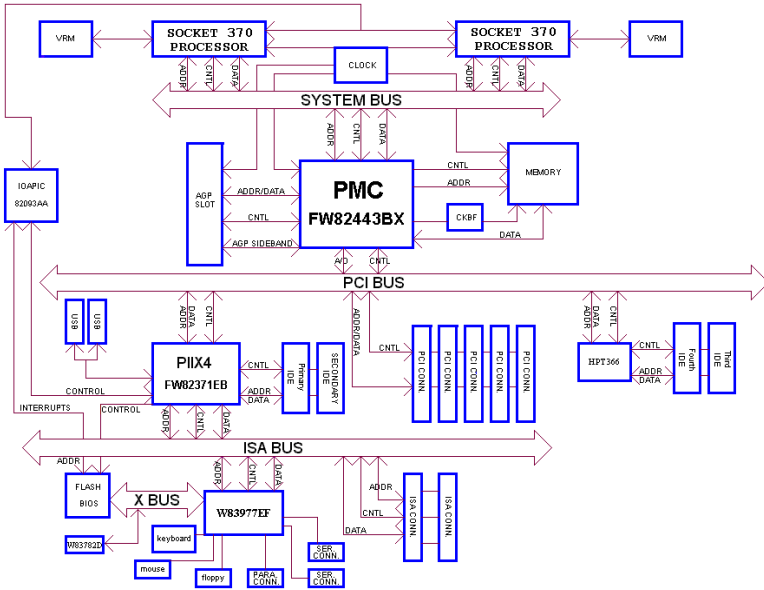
VRM

SOCKET 370 PROCESSOR

SOCKET 370 PROCESSOR

VRM

ADDR CNTL DATA

CLOCK

ADDR CNTL DATA

SYSTEM BUS

IOAPIC 82093AA

ADDR CNTL DATA

AGP SLOT

ADDR/DATA

CNTL

AGP SIDEBAND

PMC FW82443BX

CNTL

ADDR

CKBF

DATA

MEMORY

A/D CNTL

PCI BUS

USB USB

DATA ADDR CNTL

ADDR/DATA

CNTL

PCI CONN. PCI CONN. PCI CONN. PCI CONN. PCI CONN.

ADDR DATA CNTL

HPT366

CNTL

ADDR DATA

Fourth IDE

Third IDE

PIIX4 FW82371EB

CNTL

ADDR DATA

Primary IDE

SECONDARY IDE

CONTROL

INTERRUPTS

CONTROL

ADDR CNTL DATA

ISA BUS

ADDR

FLASH BIOS

X BUS

ADDR CNTL DATA

W83977EF

ADDR

CNTL

DATA

ISA CONN.

ISA CONN.

W83782D

keyboard

mouse

floppy

PARA CONN.

SER. CONN.

SER. CONN.